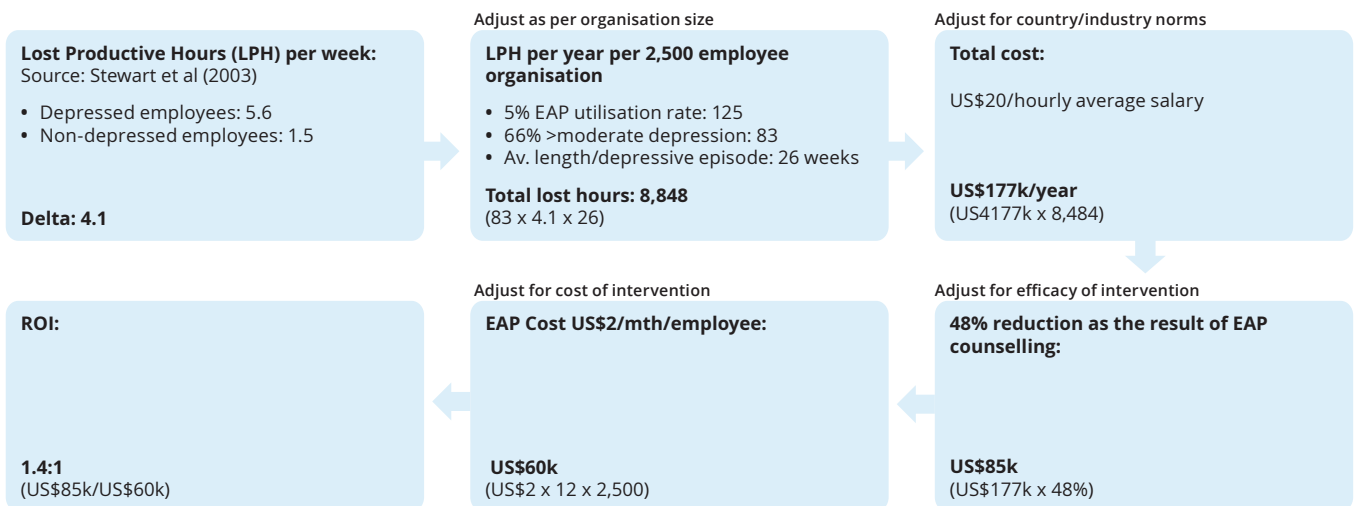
Lost Productive Hours (LPH) per week:
Source: Stewart et al (2003)

• Depressed employees: 5.6
• Non-depressed employees: 1.5

Delta: 4.1

Adjust as per organisation size

LPH per year per 2,500 employee organisation

• 5% EAP utilisation rate: 125
• 66% >moderate depression: 83
• Av. length/depressive episode: 26 weeks

Total lost hours: 8,848
(83 x 4.1 x 26)

Adjust for country/industry norms

Total cost:

US$20/hourly average salary

US$177k/year
(US4177k x 8,484)

Adjust for efficacy of intervention

48% reduction as the result of EAP counselling:

US$85k
(US$177k x 48%)

Adjust for cost of intervention

EAP Cost US$2/mth/employee:

US$60k
(US$2 x 12 x 2,500)

ROI:

1.4:1
(US$85k/US$60k)